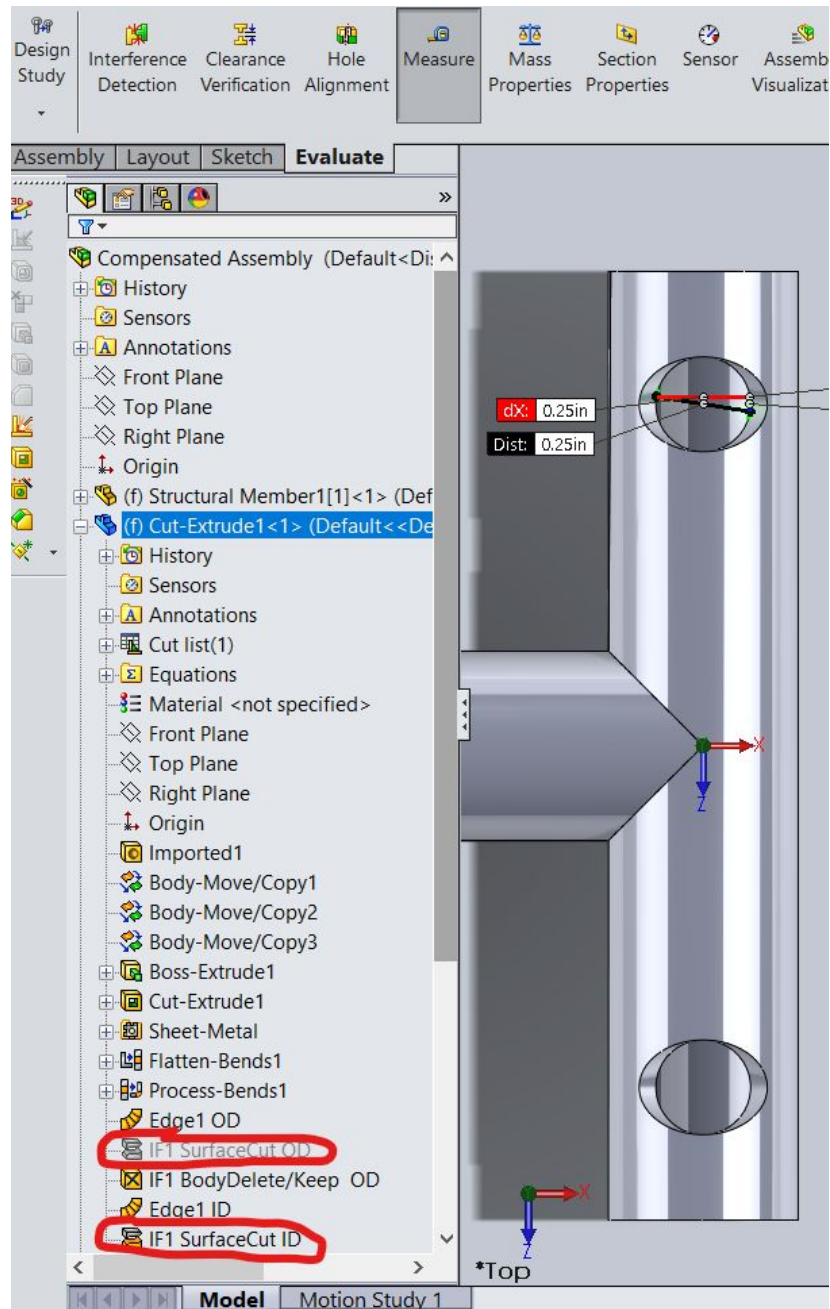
Design Study

Interference Detection

Clearance Verification

Hole Alignment

Measure

Mass Properties

Section Properties

Sensor

Assemb Visualizat

Assembly | Layout | Sketch | Evaluate

Compensated Assembly (Default<Di:
History
Sensors
Annotations
Front Plane
Top Plane
Right Plane
Origin
(f) Structural Member1[1]<1> (Def
(f) Cut-Extrude1<1> (Default<<De
History
Sensors
Annotations
Cut list(1)
Equations
Material <not specified>
Front Plane
Top Plane
Right Plane
Origin
Imported1
Body-Move/Copy1
Body-Move/Copy2
Body-Move/Copy3
Boss-Extrude1
Cut-Extrude1
Sheet-Metal
Flatten-Bends1
Process-Bends1
Edge1 OD
IF1 SurfaceCut OD
IF1 BodyDelete/Keep OD
Edge1 ID
IF1 SurfaceCut ID

dX: 0.25in
Dist: 0.25in

X
Z
X
Z

*Top

Model | Motion Study 1